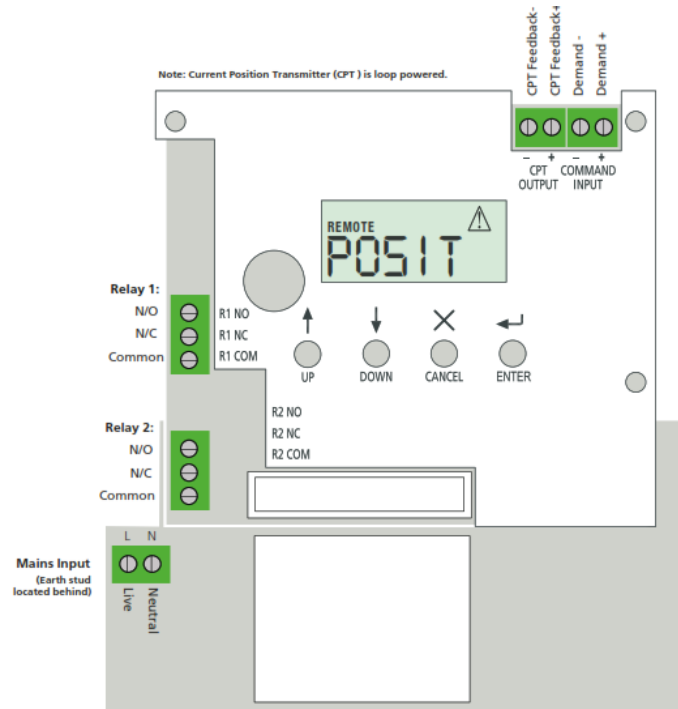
Note: Current Position Transmitter (CPT) is loop powered.

CPT Feedback-
CPT Feedback+
Demand -
Demand +

– +
CPT OUTPUT
– +
COMMAND INPUT

REMOTE
POSIT

Relay 1:
N/O
N/C
Common

R1 NO
R1 NC
R1 COM

UP
DOWN
CANCEL
ENTER

R2 NO
R2 NC
R2 COM

Relay 2:
N/O
N/C
Common

Mains Input
(Earth stud located behind)

L N
Live
Neutral